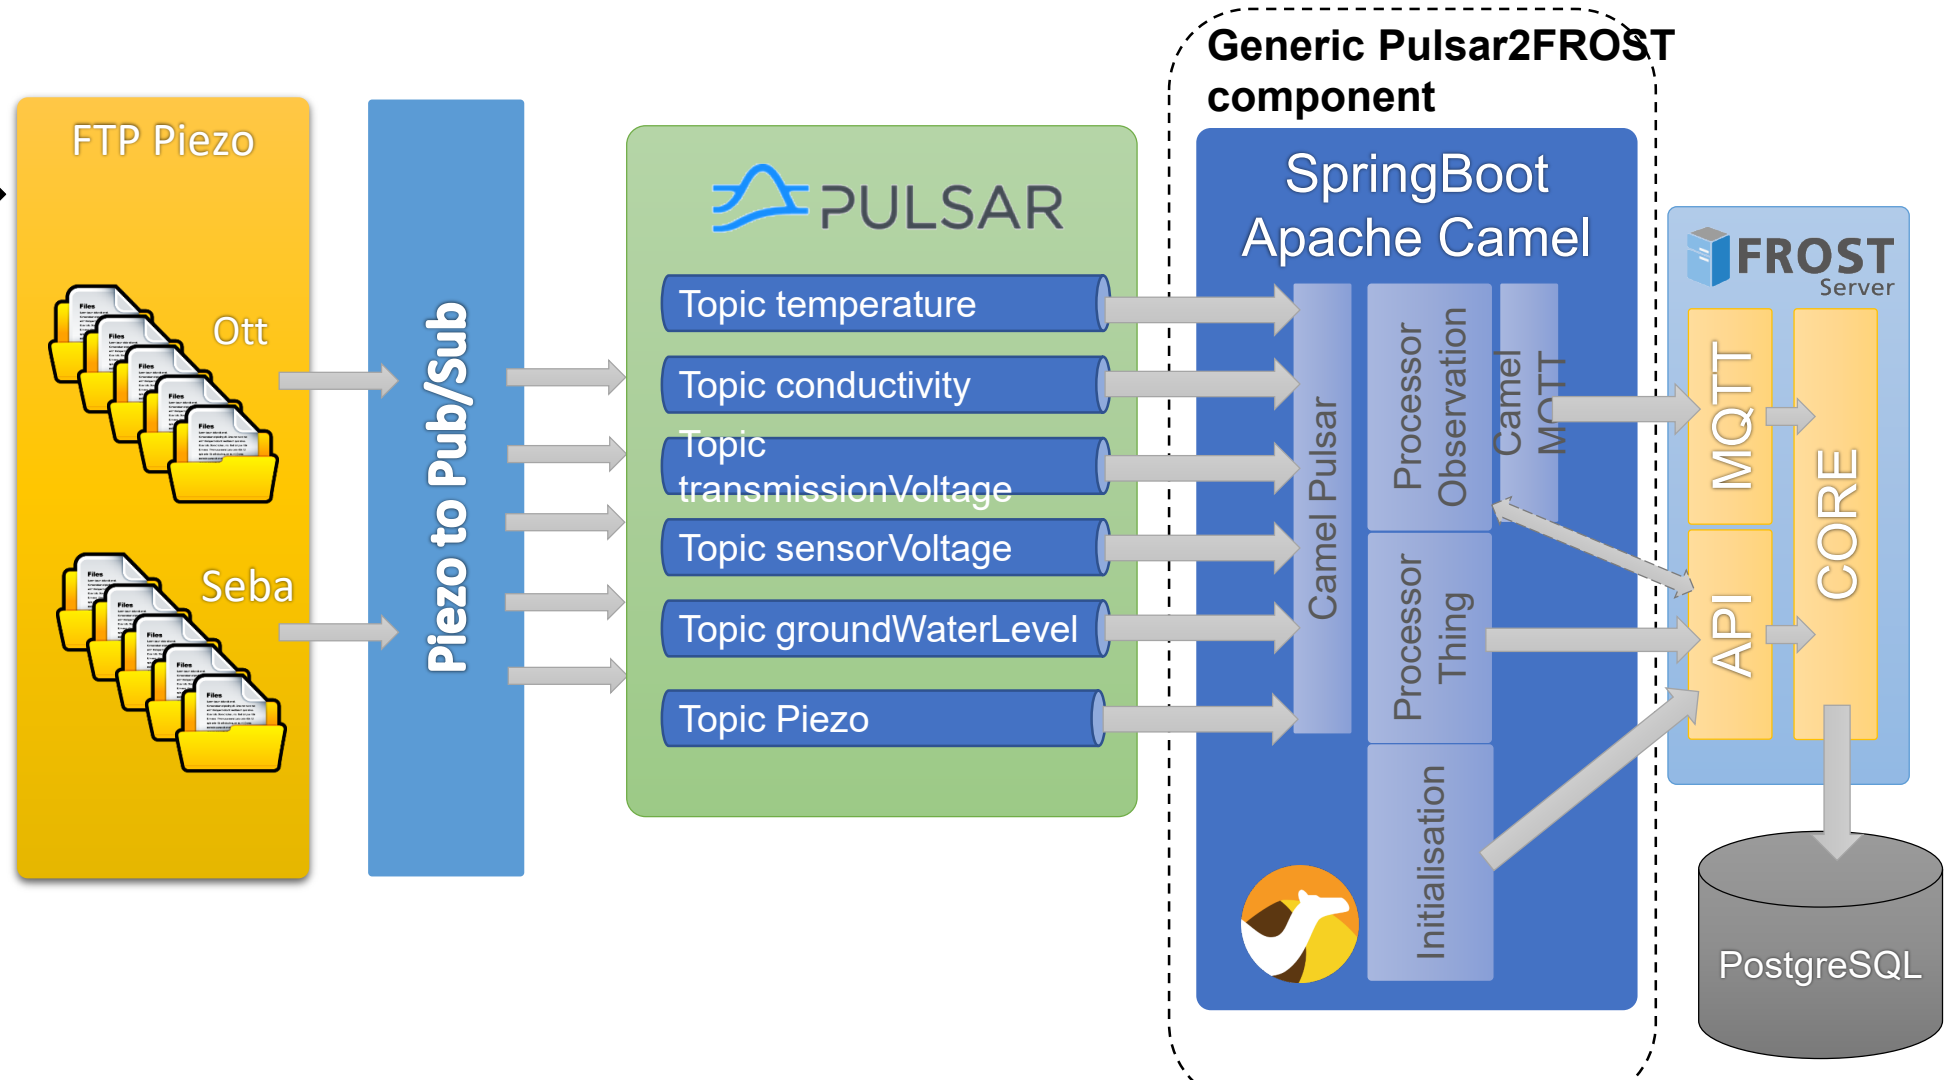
Generic Pulsar2FROST component

FTP Piezo

Ott

Seba

Piezo to Pub/Sub

PULSAR

Topic temperature

Topic conductivity

Topic transmissionVoltage

Topic sensorVoltage

Topic groundWaterLevel

Topic Piezo

SpringBoot Apache Camel

Camel Pulsar

Processor Observation

Camel MQTT

Processor Thing

Initialisation

FROST Server

MQTT

API

CORE

PostgreSQL